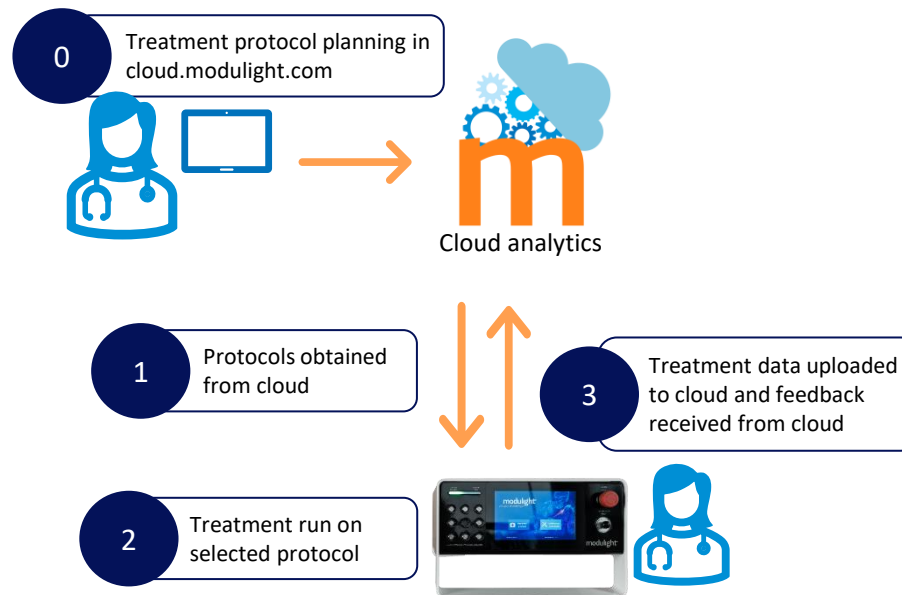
0

Treatment protocol planning in cloud.modulight.com

m

Cloud analytics

1

Protocols obtained from cloud

3

Treatment data uploaded to cloud and feedback received from cloud

2

Treatment run on selected protocol

modulight

modulight